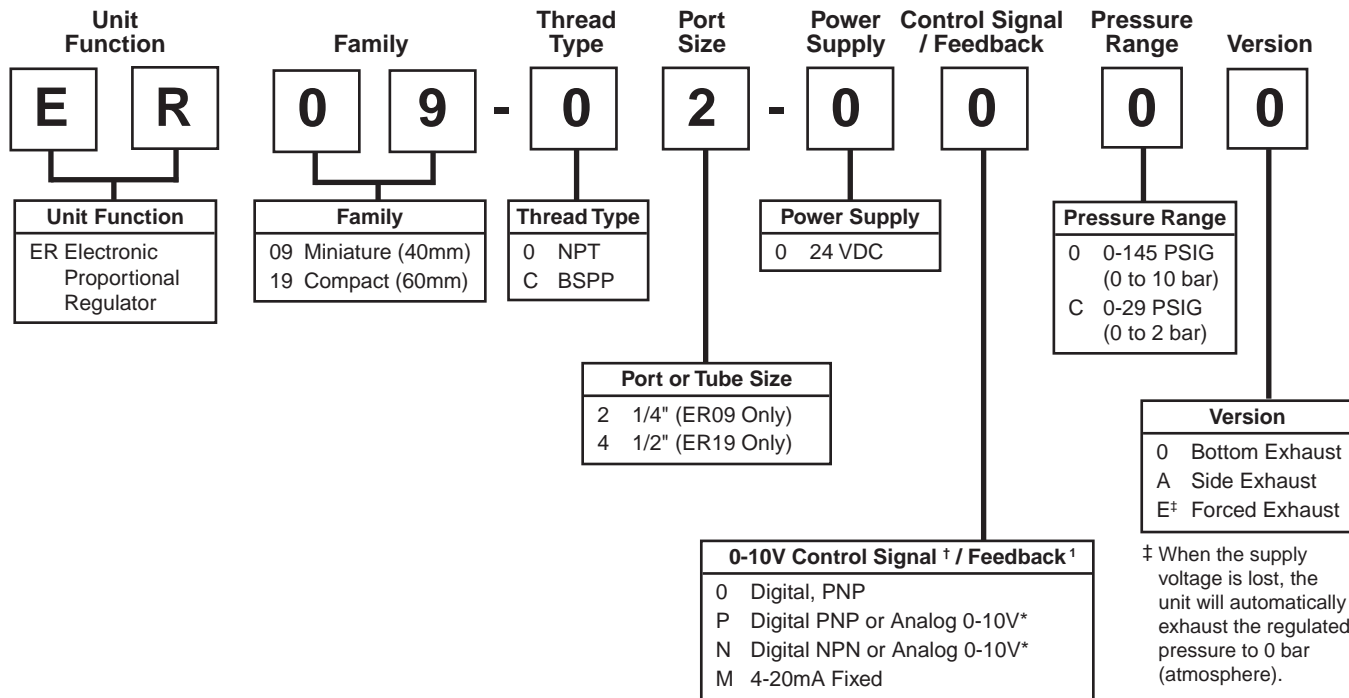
Unit Function

Family

Thread Type

Port Size

Power Supply

Control Signal / Feedback

Pressure Range

Version

E R 0 9 - 0 2 - 0 0 0 0

| Unit Function |
|---|
| ER Electronic Proportional Regulator |

| Family |
|---|
| 09 Miniature (40mm) |
| 19 Compact (60mm) |

| Thread Type |
|---|
| 0 NPT |
| C BSPP |

| Power Supply |
|---|
| 0 24 VDC |

| Pressure Range |
|---|
| 0 0-145 PSIG (0 to 10 bar) |
| C 0-29 PSIG (0 to 2 bar) |

| Port or Tube Size |
|---|
| 2 1/4" (ER09 Only) |
| 4 1/2" (ER19 Only) |

| Version |
|---|
| 0 Bottom Exhaust |
| A Side Exhaust |
| E‡ Forced Exhaust |

‡ When the supply voltage is lost, the unit will automatically exhaust the regulated pressure to 0 bar (atmosphere).

| 0-10V Control Signal † / Feedback ¹ |
|---|
| 0 Digital, PNP |
| P Digital PNP or Analog 0-10V* |
| N Digital NPN or Analog 0-10V* |
| M 4-20mA Fixed |